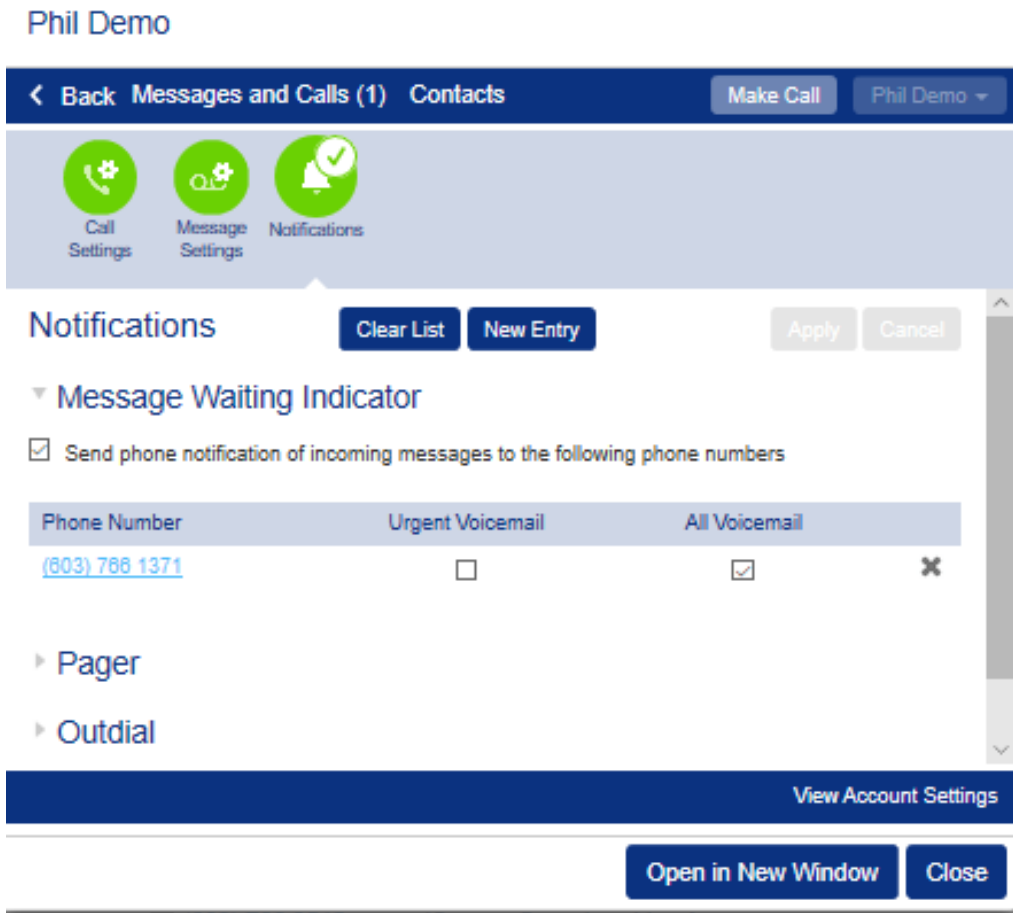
Phil Demo

Back Messages and Calls (1) Contacts Make Call Phil Demo

Call Settings Message Settings Notifications

Notifications Clear List New Entry Apply Cancel

Message Waiting Indicator

Send phone notification of incoming messages to the following phone numbers

| Phone Number | Urgent Voicemail | All Voicemail |
|---|---|---|
| (603) 766 1371 | | |

Pager

Outdial

View Account Settings

Open in New Window Close